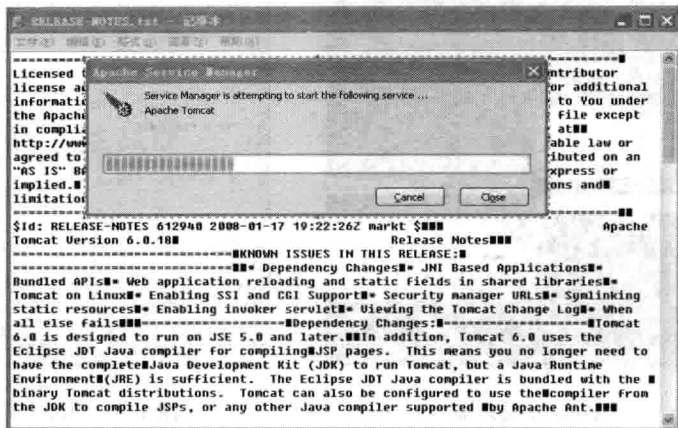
RELEASE-NOTES.txt - 记事本

文件(F) 编辑(E) 格式(O) 查看(V) 帮助(H)

Apache Service Manager

Service Manager is attempting to start the following service ...

Apache Tomcat

Cancel

Close

Licensed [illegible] ntributor license a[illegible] or additional informati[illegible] to You under the Apache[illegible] File except in compli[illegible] at■ http://www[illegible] able law or agreed to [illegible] ibuted on an "AS IS" B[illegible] xpress or implied.■ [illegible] ons and■ limitation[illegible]

$Id: RELEASE-NOTES 612940 2008-01-17 19:22:26Z markt $■■■ Apache Tomcat Version 6.0.18■ Release Notes■■■

==============================■KNOWN ISSUES IN THIS RELEASE:■ ==============================■■• Dependency Changes■• JNI Based Applications■• Bundled APIs■• Web application reloading and static fields in shared libraries■• Tomcat on Linux■• Enabling SSI and CGI Support■• Security manager URLs■• Symlinking static resources■• Enabling invoker servlet■• Viewing the Tomcat Change Log■• When all else Fails■■■===================■Dependency Changes:■===================■Tomcat 6.0 is designed to run on JSE 5.0 and later.■■In addition, Tomcat 6.0 uses the Eclipse JDT Java compiler for compiling■JSP pages. This means you no longer need to have the complete■Java Development Kit (JDK) to run Tomcat, but a Java Runtime Environment■(JRE) is sufficient. The Eclipse JDT Java compiler is bundled with the ■binary Tomcat distributions. Tomcat can also be configured to use the■compiler from the JDK to compile JSPs, or any other Java compiler supported ■by Apache Ant.■■■